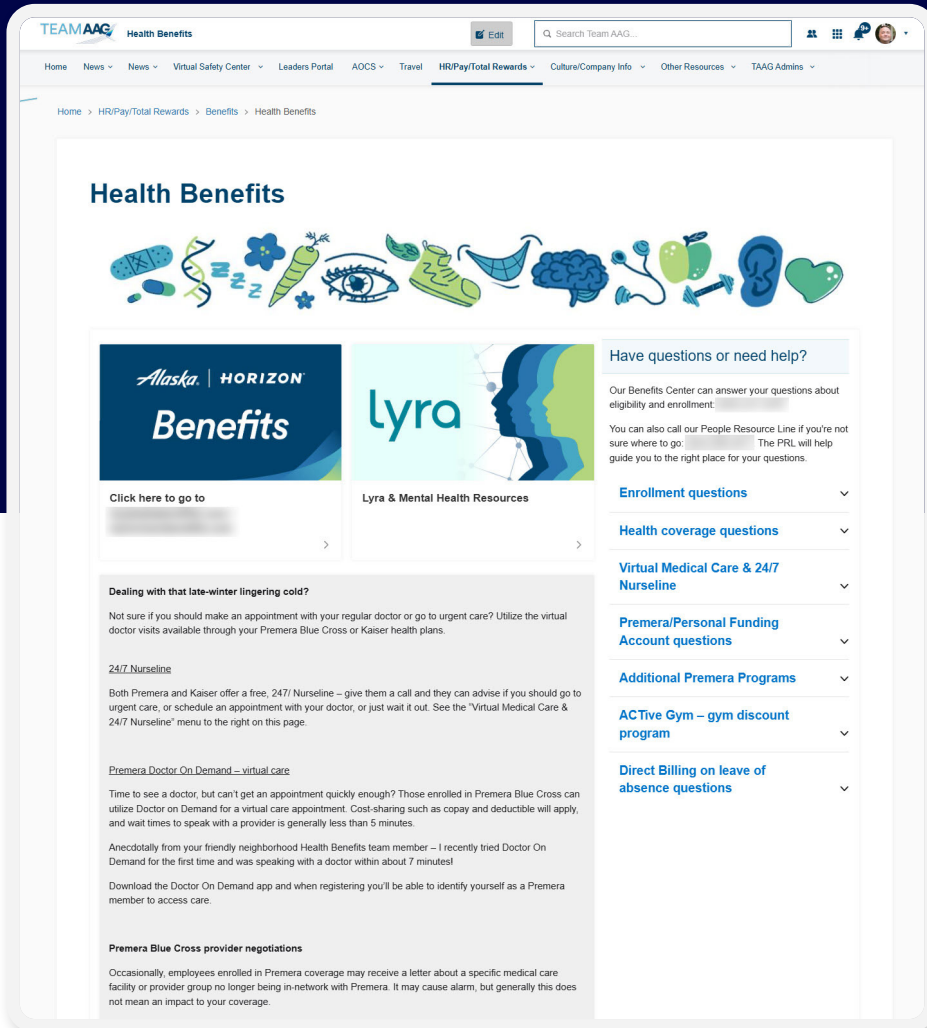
TEAMAAG Health Benefits

Edit

Search Team AAG...

9+

Home News News Virtual Safety Center Leaders Portal AOCS Travel HR/Pay/Total Rewards Culture/Company Info Other Resources TAAG Admins

Home > HR/Pay/Total Rewards > Benefits > Health Benefits

Health Benefits

Alaska | HORIZON Benefits

Click here to go to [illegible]

lyra

Lyra & Mental Health Resources

Have questions or need help?

Our Benefits Center can answer your questions about eligibility and enrollment: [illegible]

You can also call our People Resource Line if you're not sure where to go: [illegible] The PRL will help guide you to the right place for your questions.

Enrollment questions

Health coverage questions

Virtual Medical Care & 24/7 Nurseline

Premera/Personal Funding Account questions

Additional Premera Programs

ACTive Gym – gym discount program

Direct Billing on leave of absence questions

Dealing with that late-winter lingering cold?

Not sure if you should make an appointment with your regular doctor or go to urgent care? Utilize the virtual doctor visits available through your Premera Blue Cross or Kaiser health plans.

24/7 Nurseline

Both Premera and Kaiser offer a free, 247/ Nurseline – give them a call and they can advise if you should go to urgent care, or schedule an appointment with your doctor, or just wait it out. See the "Virtual Medical Care & 24/7 Nurseline" menu to the right on this page.

Premera Doctor On Demand – virtual care

Time to see a doctor, but can't get an appointment quickly enough? Those enrolled in Premera Blue Cross can utilize Doctor on Demand for a virtual care appointment. Cost-sharing such as copay and deductible will apply, and wait times to speak with a provider is generally less than 5 minutes.

Anecdotally from your friendly neighborhood Health Benefits team member – I recently tried Doctor On Demand for the first time and was speaking with a doctor within about 7 minutes!

Download the Doctor On Demand app and when registering you'll be able to identify yourself as a Premera member to access care.

Premera Blue Cross provider negotiations

Occasionally, employees enrolled in Premera coverage may receive a letter about a specific medical care facility or provider group no longer being in-network with Premera. It may cause alarm, but generally this does not mean an impact to your coverage.